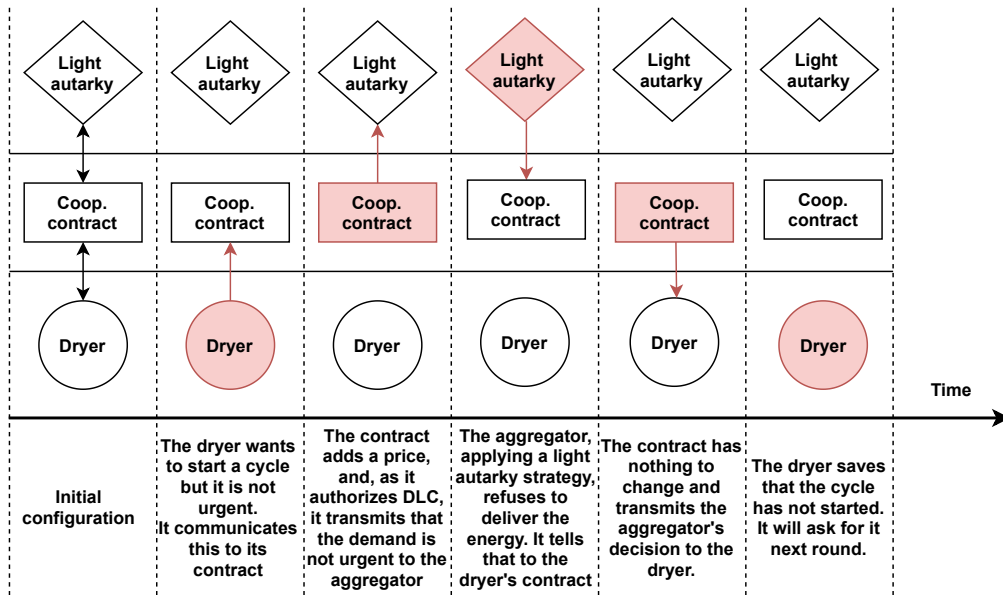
Light autarky

Coop. contract

Dryer

Initial configuration

Light autarky

Coop. contract

Dryer

The dryer wants to start a cycle but it is not urgent. It communicates this to its contract

Light autarky

Coop. contract

Dryer

The contract adds a price, and, as it authorizes DLC, it transmits that the demand is not urgent to the aggregator

Light autarky

Coop. contract

Dryer

The aggregator, applying a light autarky strategy, refuses to deliver the energy. It tells that to the dryer's contract

Light autarky

Coop. contract

Dryer

The contract has nothing to change and transmits the aggregator's decision to the dryer.

Light autarky

Coop. contract

Dryer

The dryer saves that the cycle has not started. It will ask for it next round.

Time